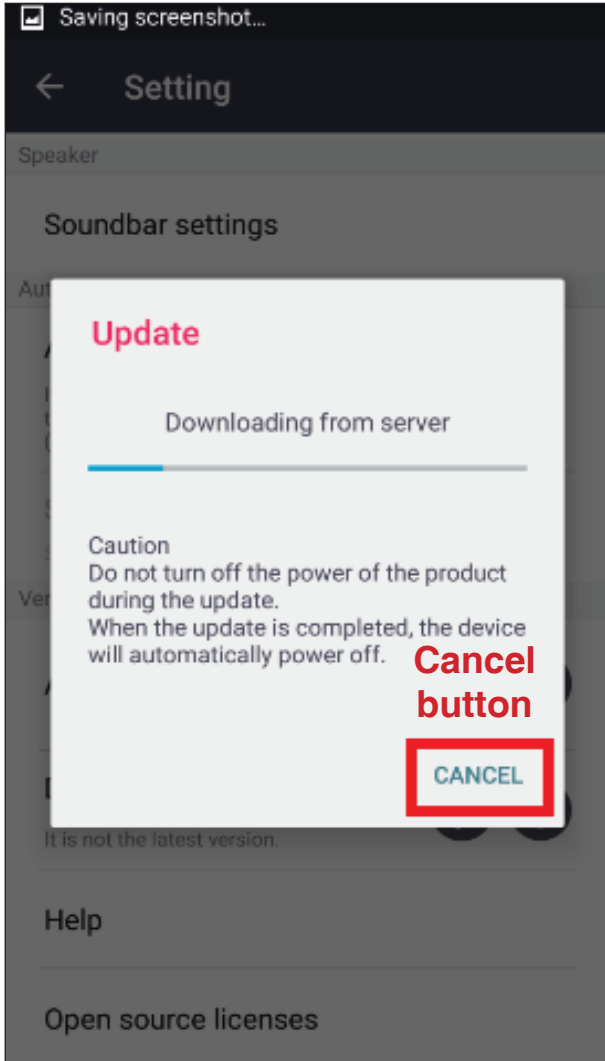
Saving screenshot...

Setting

Speaker

Soundbar settings

Aut

Ver

Update

Downloading from server

Caution
Do not turn off the power of the product during the update.
When the update is completed, the device will automatically power off.

Cancel button

CANCEL

It is not the latest version.

Help

Open source licenses